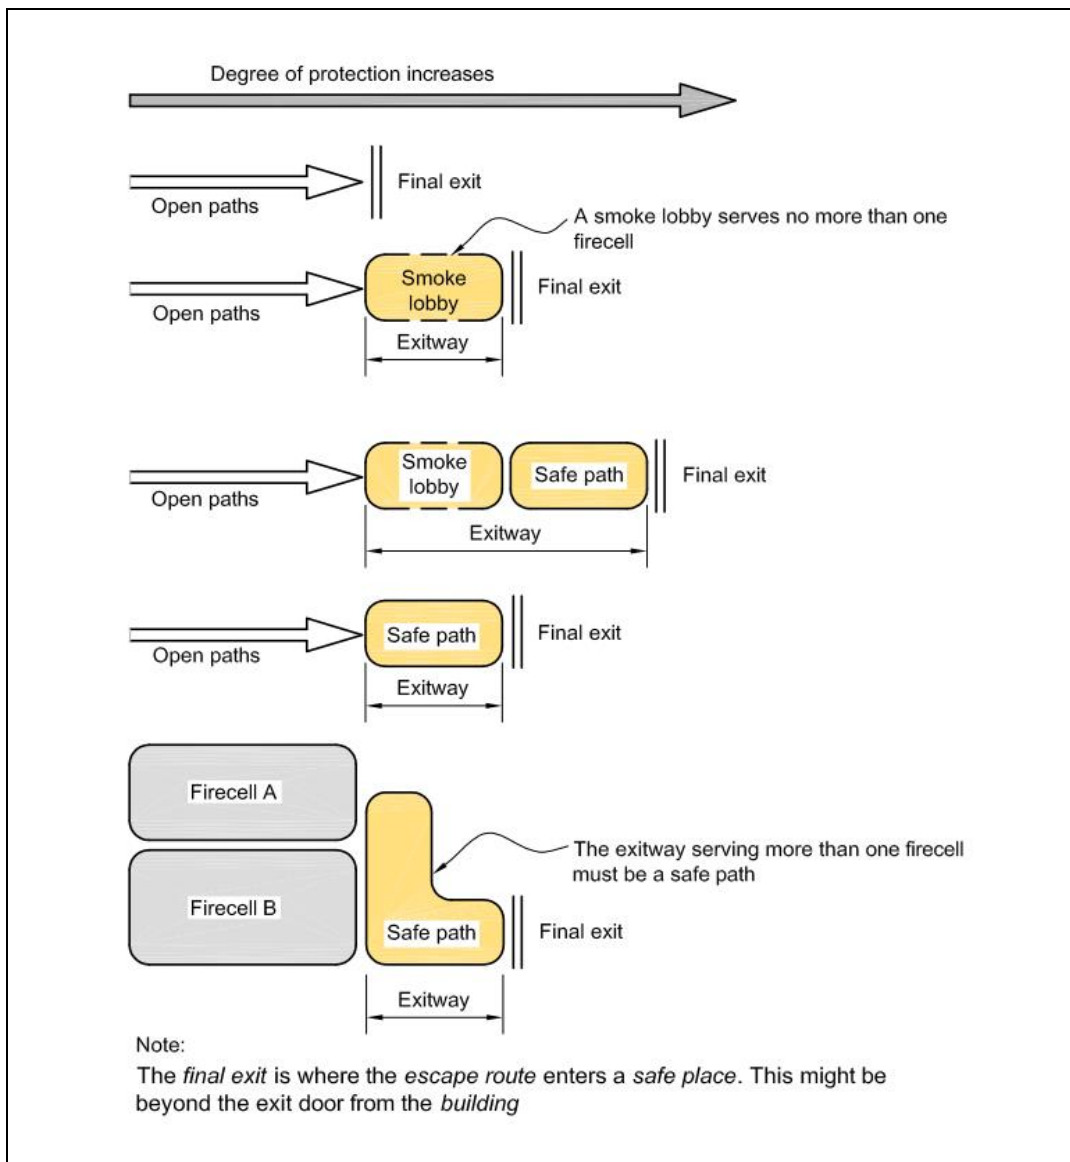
Degree of protection increases

Open paths

Final exit

A smoke lobby serves no more than one firecell

Open paths

Smoke lobby

Final exit

Exitway

Open paths

Smoke lobby

Safe path

Final exit

Exitway

Open paths

Safe path

Final exit

Exitway

Firecell A

Firecell B

The exitway serving more than one firecell must be a safe path

Safe path

Final exit

Exitway

Note:

The *final exit* is where the *escape route* enters a *safe place*. This might be beyond the exit door from the *building*